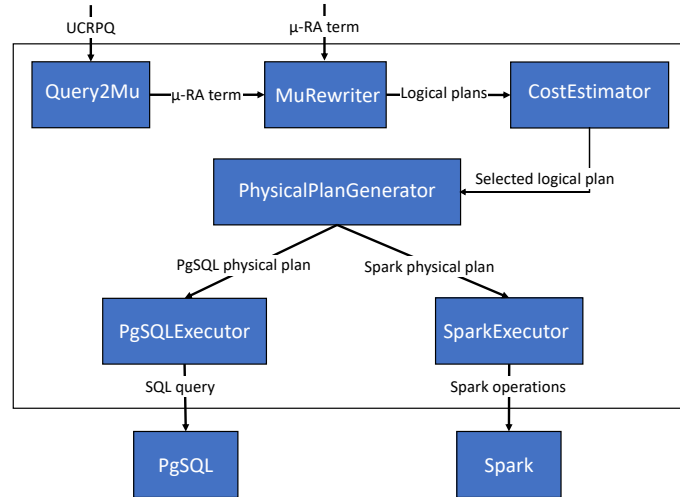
UCRPQ

μ-RA term

Query2Mu

μ-RA term

MuRewriter

Logical plans

CostEstimator

Selected logical plan

PhysicalPlanGenerator

PgSQL physical plan

Spark physical plan

PgSQLExecutor

SparkExecutor

SQL query

Spark operations

PgSQL

Spark